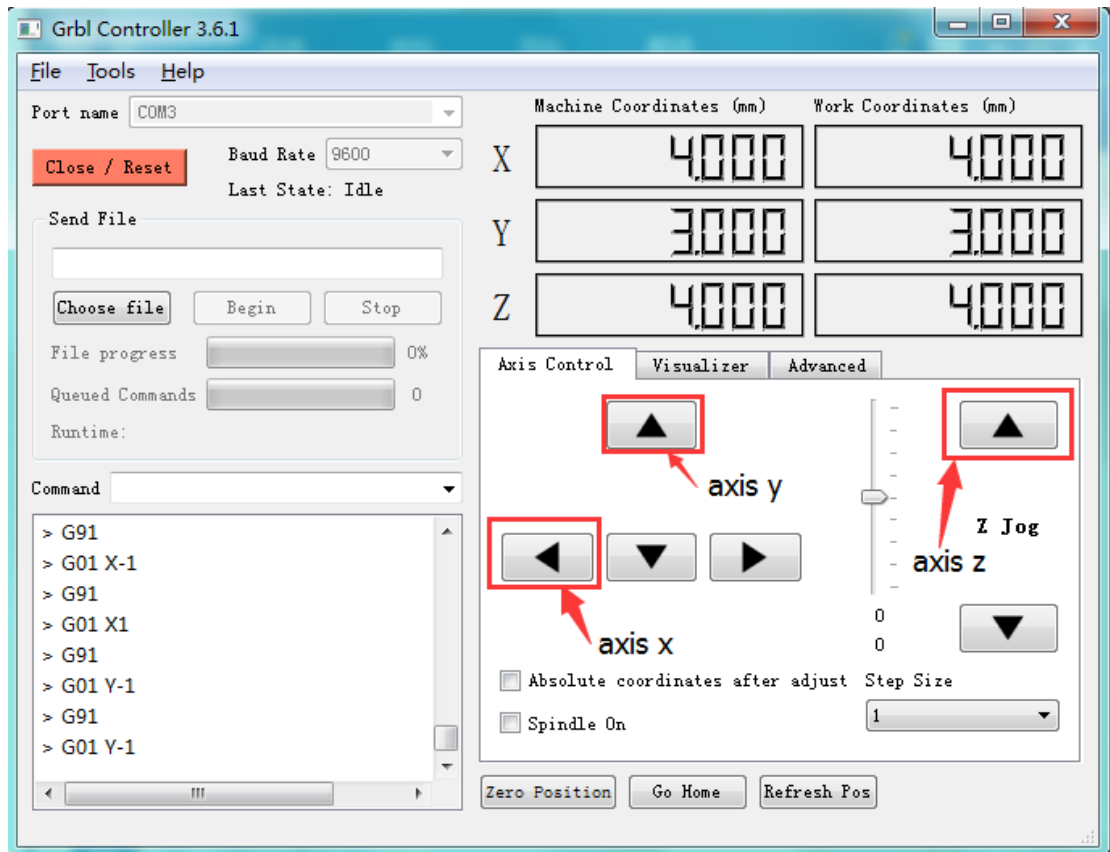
Grbl Controller 3.6.1

File Tools Help

Port name COM3

Close / Reset

Baud Rate 9600

Last State: Idle

Send File

Choose file Begin Stop

File progress 0%

Queued Commands 0

Runtime:

Command

> G91
> G01 X-1
> G91
> G01 X1
> G91
> G01 Y-1
> G91
> G01 Y-1

Machine Coordinates (mm) Work Coordinates (mm)

X 4,000 4,000

Y 3,000 3,000

Z 4,000 4,000

Axis Control Visualizer Advanced

axis y

Z Jog

axis z

0
0

axis x

Absolute coordinates after adjust Step Size

Spindle On

1

Zero Position Go Home Refresh Pos